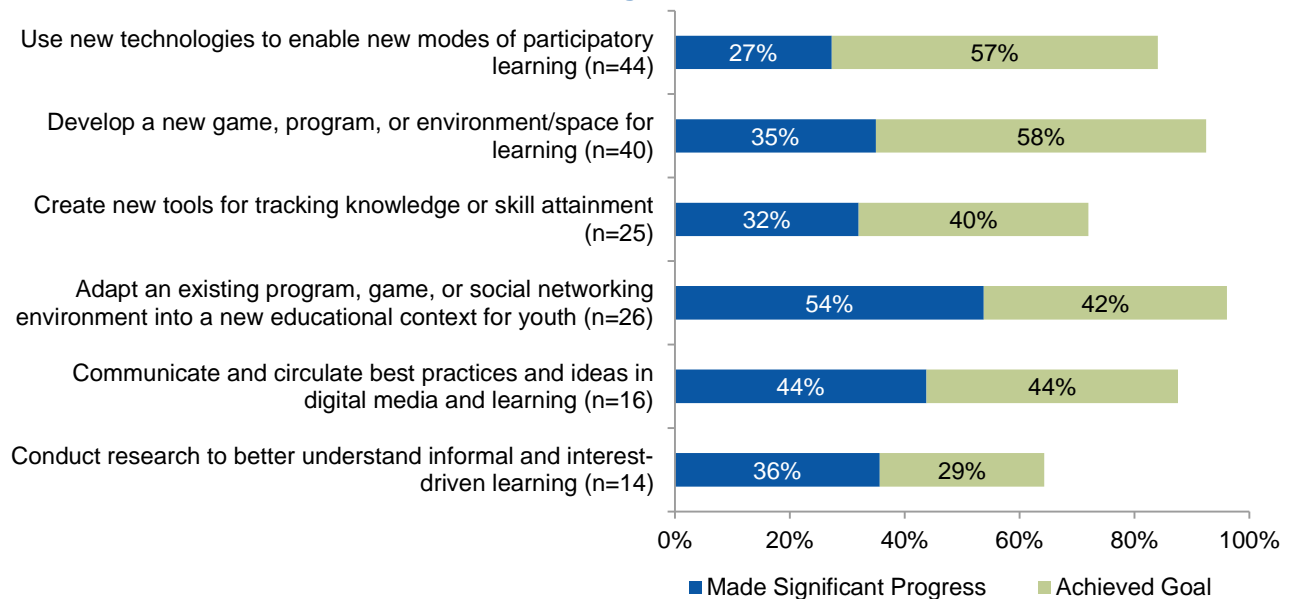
| | Made Significant Progress | Achieved Goal |
|---|---|---|
| Use new technologies to enable new modes of participatory learning (n=44) | 27% | 57% |
| Develop a new game, program, or environment/space for learning (n=40) | 35% | 58% |
| Create new tools for tracking knowledge or skill attainment (n=25) | 32% | 40% |
| Adapt an existing program, game, or social networking environment into a new educational context for youth (n=26) | 54% | 42% |
| Communicate and circulate best practices and ideas in digital media and learning (n=16) | 44% | 44% |
| Conduct research to better understand informal and interest-driven learning (n=14) | 36% | 29% |

0% 20% 40% 60% 80% 100%

Made Significant Progress
Achieved Goal